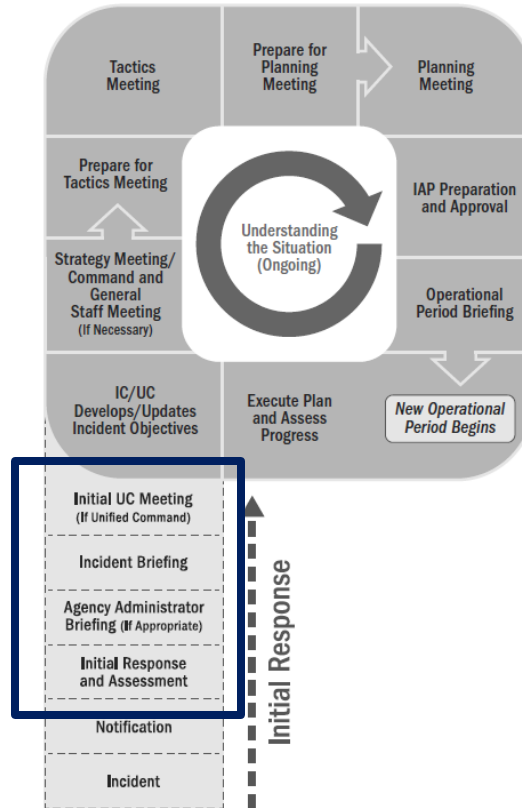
Tactics Meeting

Prepare for Planning Meeting

Planning Meeting

Prepare for Tactics Meeting

Understanding the Situation (Ongoing)

IAP Preparation and Approval

Strategy Meeting/ Command and General Staff Meeting (If Necessary)

Operational Period Briefing

IC/UC Develops/Updates Incident Objectives

Execute Plan and Assess Progress

New Operational Period Begins

Initial UC Meeting (If Unified Command)

Incident Briefing

Agency Administrator Briefing (If Appropriate)

Initial Response and Assessment

Notification

Incident

Initial Response